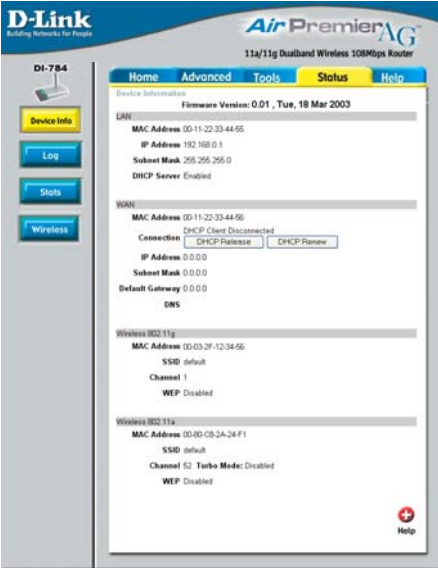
D-Link
Building Networks for People

Air Premier AG
11a/11g Dualband Wireless 108Mbps Router

DI-784

Device Info
Log
Stats
Wireless

Home | Advanced | Tools | Status | Help

Device Information
Firmware Version: 0.01 , Tue, 18 Mar 2003

LAN
MAC Address 00-11-22-33-44-55
IP Address 192.168.0.1
Subnet Mask 255.255.255.0
DHCP Server Enabled

WAN
MAC Address 00-11-22-33-44-56
Connection DHCP Client Disconnected
DHCP Release | DHCP Renew
IP Address 0.0.0.0
Subnet Mask 0.0.0.0
Default Gateway 0.0.0.0
DNS

Wireless 802.11g
MAC Address 00-03-2F-12-34-56
SSID default
Channel 1
WEP Disabled

Wireless 802.11a
MAC Address 00-80-C8-2A-24-F1
SSID default
Channel 52 Turbo Mode: Disabled
WEP Disabled

Help